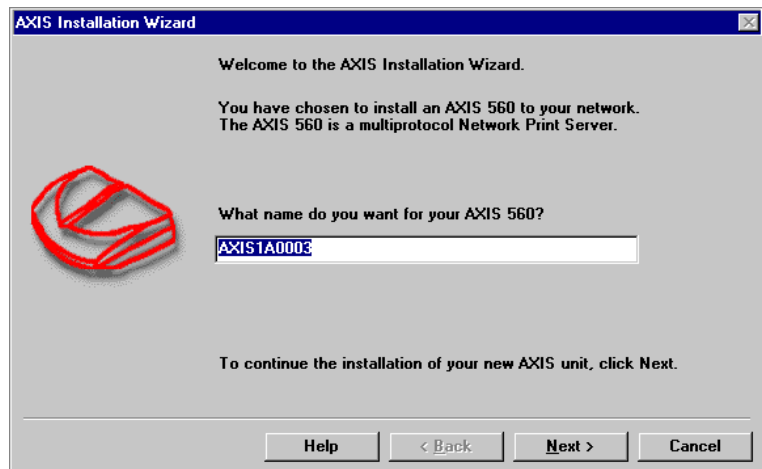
AXIS Installation Wizard

Welcome to the AXIS Installation Wizard.

You have chosen to install an AXIS 560 to your network. The AXIS 560 is a multiprotocol Network Print Server.

What name do you want for your AXIS 560?

AXIS1A0003

To continue the installation of your new AXIS unit, click Next.

Help
< Back
Next >
Cancel